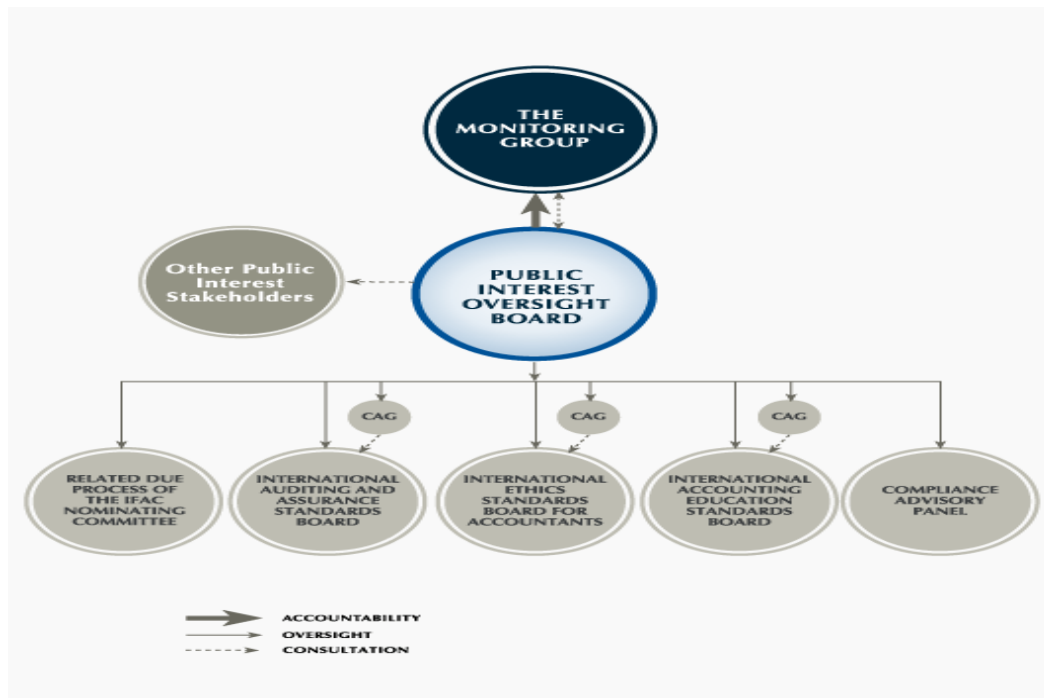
THE MONITORING GROUP

Other Public Interest Stakeholders

PUBLIC INTEREST OVERSIGHT BOARD

CAG

CAG

CAG

RELATED DUE PROCESS OF THE IFAC NOMINATING COMMITTEE

INTERNATIONAL AUDITING AND ASSURANCE STANDARDS BOARD

INTERNATIONAL ETHICS STANDARDS BOARD FOR ACCOUNTANTS

INTERNATIONAL ACCOUNTING EDUCATION STANDARDS BOARD

COMPLIANCE ADVISORY PANEL

ACCOUNTABILITY
OVERSIGHT
CONSULTATION